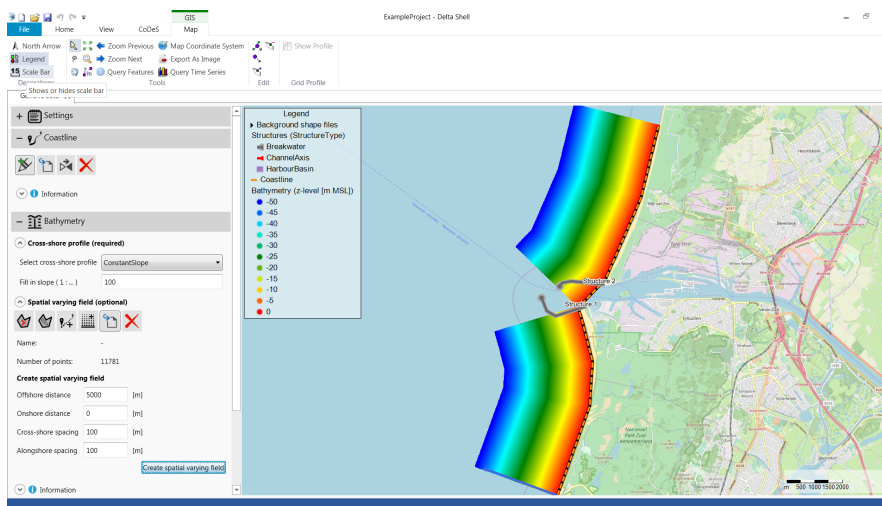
ExampleProject - Delta Shell

GIS

File Home View CoDeS Map

North Arrow
Legend
Scale Bar
Shows or hides scale bar

Zoom Previous
Zoom Next
Query Features
Map Coordinate System
Export As Image
Query Time Series
Tools

Edit

Show Profile
Grid Profile

Settings

Coastline

Information

Bathymetry

Cross-shore profile (required)

Select cross-shore profile ConstantSlope

Fill in slope ( 1 : ... ) 100

Spatial varying field (optional)

Name: -

Number of points: 11781

Create spatial varying field

Offshore distance 5000 [m]

Onshore distance 0 [m]

Cross-shore spacing 100 [m]

Alongshore spacing 100 [m]

Create spatial varying field

Information

Legend
Background shape files
Structures (StructureType)
Breakwater
ChannelAxis
HarbourBasin
Coastline
Bathymetry (z-level [m MSL])
-50
-45
-40
-35
-30
-25
-20
-15
-10
-5
0

Structure 2
Structure 1

m 500 1000 1500 2000